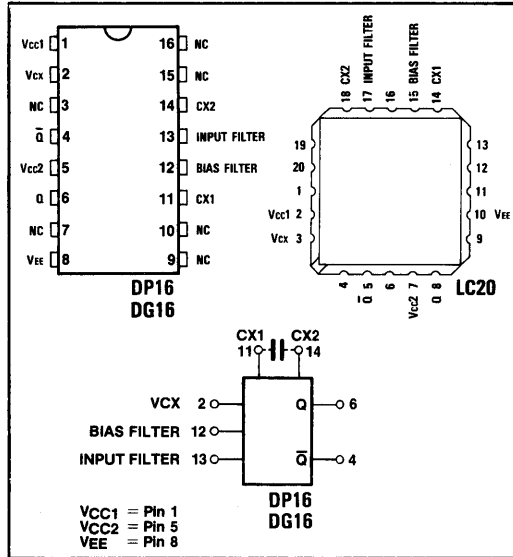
Vcc1 1
Vcx 2
NC 3
$\bar{Q}$ 4
Vcc2 5
Q 6
NC 7
VEE 8
16 NC
15 NC
14 CX2
13 INPUT FILTER
12 BIAS FILTER
11 CX1
10 NC
9 NC

DP16
DG16

18 CX2
17 INPUT FILTER
16
15 BIAS FILTER
14 CX1
19
20
1
Vcc1 2
Vcx 3
13
12
11
10 VEE
9
4
$\bar{Q}$ 5
6
Vcc2 7
Q 8

LC20

CX1 11
CX2 14
VCX 2
BIAS FILTER 12
INPUT FILTER 13
Q 6
$\bar{Q}$ 4

DP16
DG16

$V_{CC1}$ = Pin 1
$V_{CC2}$ = Pin 5
VEE = Pin 8